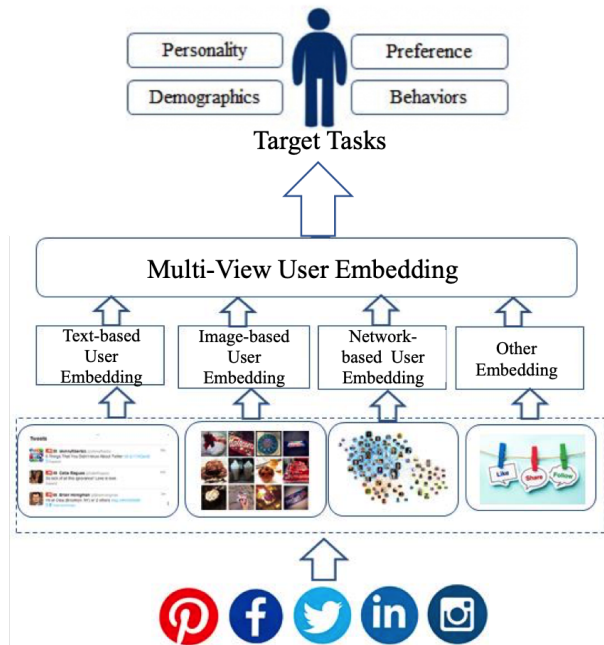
Personality

Preference

Demographics

Behaviors

Target Tasks

Multi-View User Embedding

Text-based User Embedding

Image-based User Embedding

Network-based User Embedding

Other Embedding

Tweets

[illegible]

Like

Share

Follow